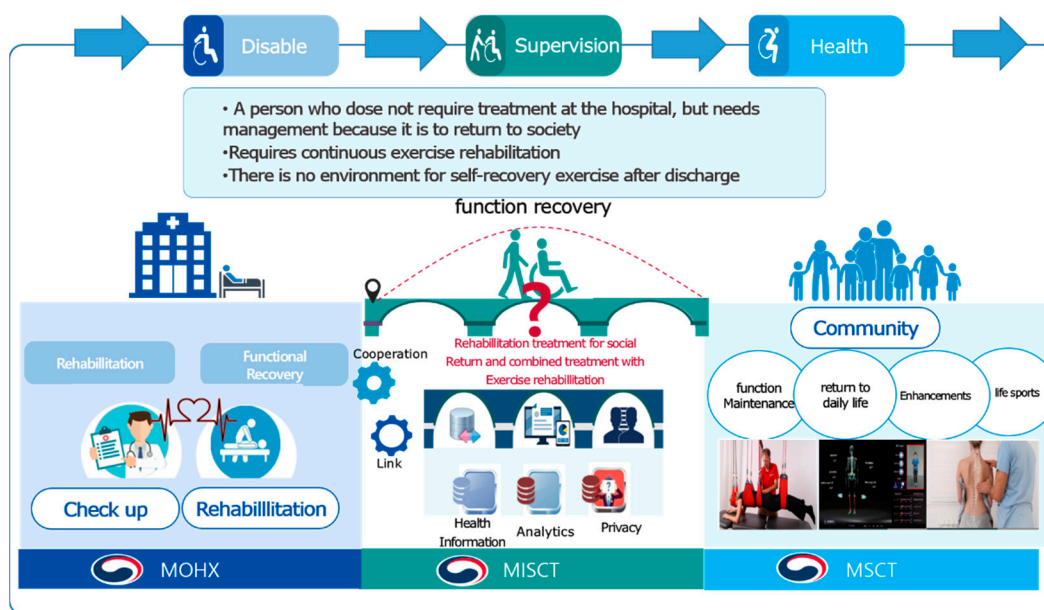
Disable

Supervision

Health

• A person who dose not require treatment at the hospital, but needs management because it is to return to society
•Requires continuous exercise rehabilitation
•There is no environment for self-recovery exercise after discharge

function recovery

Rehabilitation

Functional Recovery

Check up

Rehabilllitation

Cooperation

Link

Rehabillitation treatment for social Return and combined treatment with Exercise rehabillitation

Health Information

Analytics

Privacy

Community

function Maintenance

return to daily life

Enhancements

life sports

MOHX

MISCT

MSCT